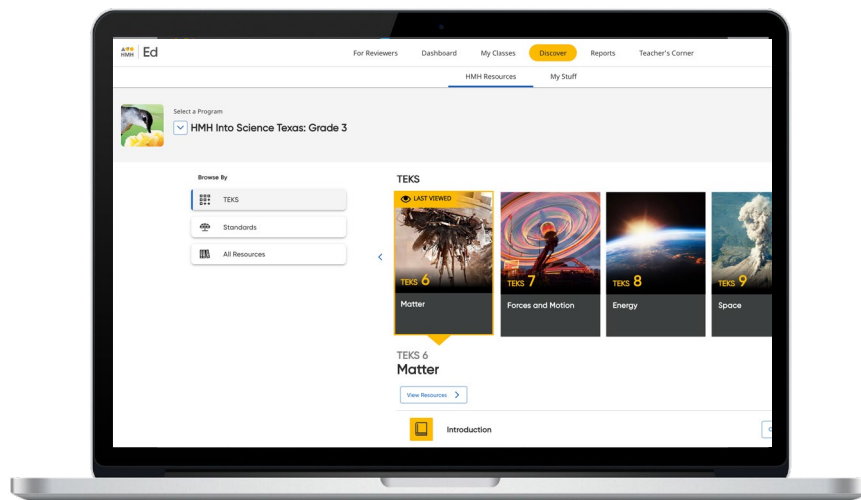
HMH | Ed

For Reviewers Dashboard My Classes Discover Reports Teacher's Corner

HMH Resources My Stuff

Select a Program
HMH Into Science Texas: Grade 3

Browse By

TEKS

Standards

All Resources

TEKS

LAST VIEWED

TEKS 6
Matter

TEKS 7
Forces and Motion

TEKS 8
Energy

TEKS 9
Space

TEKS 6
Matter

View Resources

Introduction